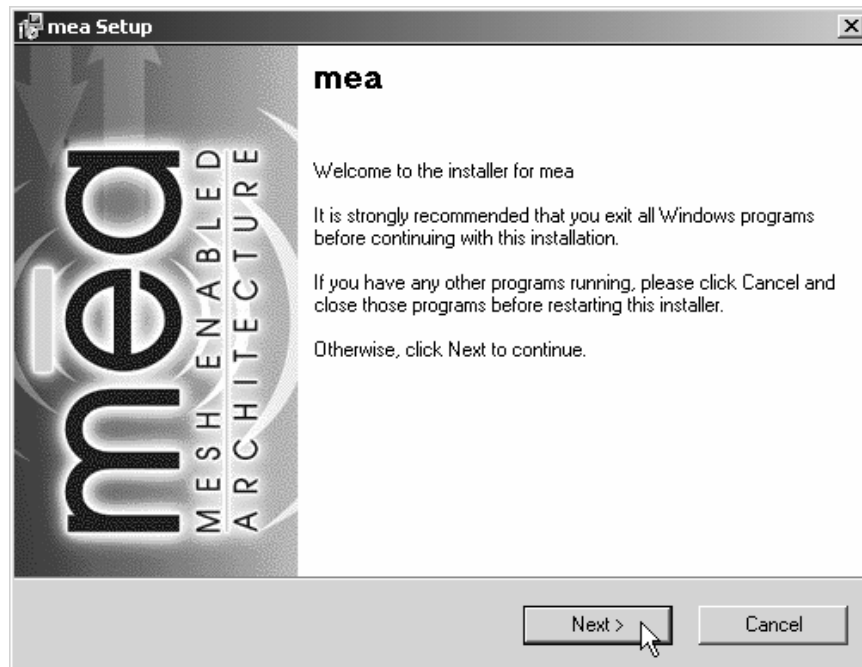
mea Setup

mea

MESH ENABLED ARCHITECTURE

mea

Welcome to the installer for mea

It is strongly recommended that you exit all Windows programs before continuing with this installation.

If you have any other programs running, please click Cancel and close those programs before restarting this installer.

Otherwise, click Next to continue.

Next >

Cancel